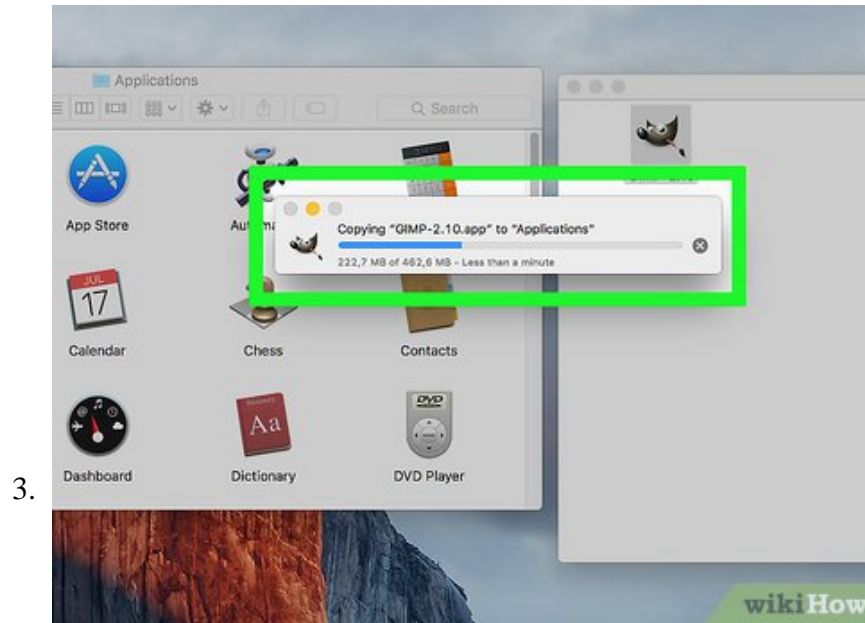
Applications

Search

App Store

Aut

Copying "GIMP-2.10.app" to "Applications"

222,7 MB of 462,6 MB - Less than a minute

JUL
17

Calendar

Chess

Contacts

Aa

DVD

Dashboard

Dictionary

DVD Player

3.

wikiHow